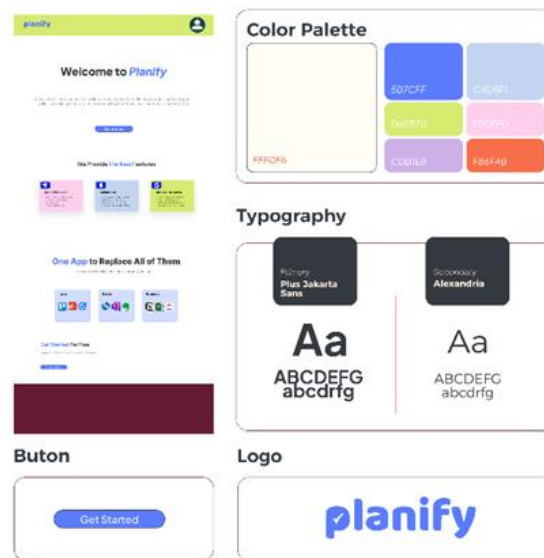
planify

Welcome to Planify

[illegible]

We Provide The Best Features

One App to Replace All of Them

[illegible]

Get Started For Free

Color Palette

FFFDF6

507CFF

C4D6F1

D6EF70

FFCFF0

CDB2E8

F86F4B

Typography

Primary
Plus Jakarta Sans

Aa

ABCDEFG
abcdrfg

Secondary
Alexandria

Aa

ABCDEFG
abcdrfg

Buton

Get Started

Logo

planify